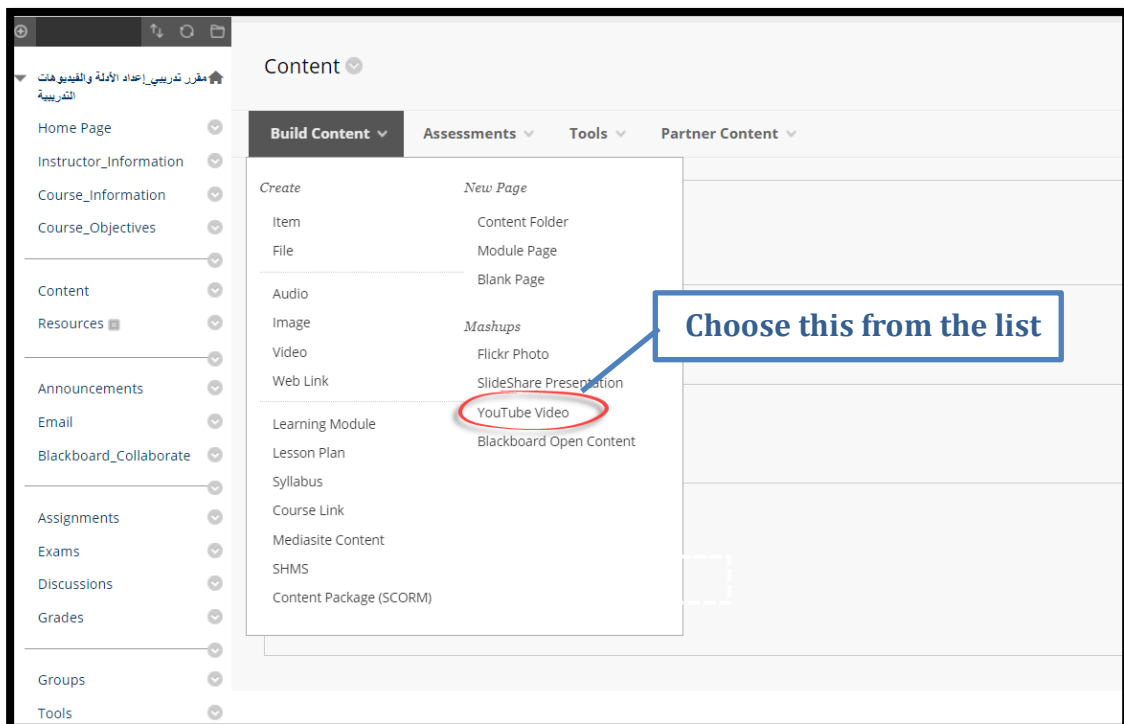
مقرر تدريبي_إعداد الأدلة والفيديوهات التدريبية

Home Page
Instructor_Information
Course_Information
Course_Objectives

Content
Resources

Announcements
Email
Blackboard_Collaborate

Assignments
Exams
Discussions
Grades

Groups
Tools

Content

Build Content
Assessments
Tools
Partner Content

Create
Item
File

Audio
Image
Video
Web Link

Learning Module
Lesson Plan
Syllabus
Course Link
Mediasite Content
SHMS
Content Package (SCORM)

New Page
Content Folder
Module Page
Blank Page

Mashups
Flickr Photo
SlideShare Presentation
YouTube Video
Blackboard Open Content

Choose this from the list